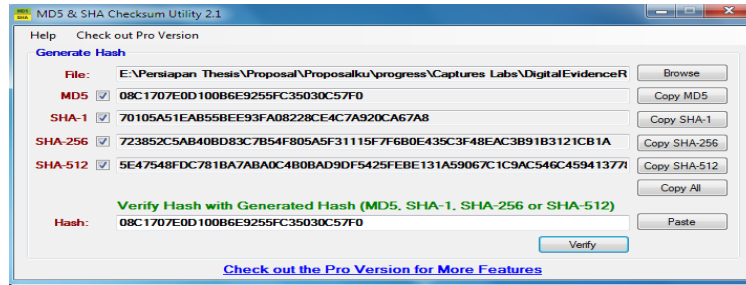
MD5 SHA MD5 & SHA Checksum Utility 2.1

Help Check out Pro Version

Generate Hash

File: E:\Persiapan Thesis\Proposal\Proposalku\progress\Captures Labs\DigitalEvidenceR Browse

MD5 08C1707E0D100B6E9255FC35030C57F0 Copy MD5

SHA-1 70105A51EAB55BEE93FA08228CE4C7A920CA67A8 Copy SHA-1

SHA-256 723852C5AB40BD83C7B54F805A5F31115F7F6B0E435C3F48EAC3B91B3121CB1A Copy SHA-256

SHA-512 5E47548FDC781BA7ABA0C4B0BAD9DF5425FEBE131A59067C1C9AC546C45941377 Copy SHA-512

Copy All

Verify Hash with Generated Hash (MD5, SHA-1, SHA-256 or SHA-512)

Hash: 08C1707E0D100B6E9255FC35030C57F0 Paste

Verify

Check out the Pro Version for More Features